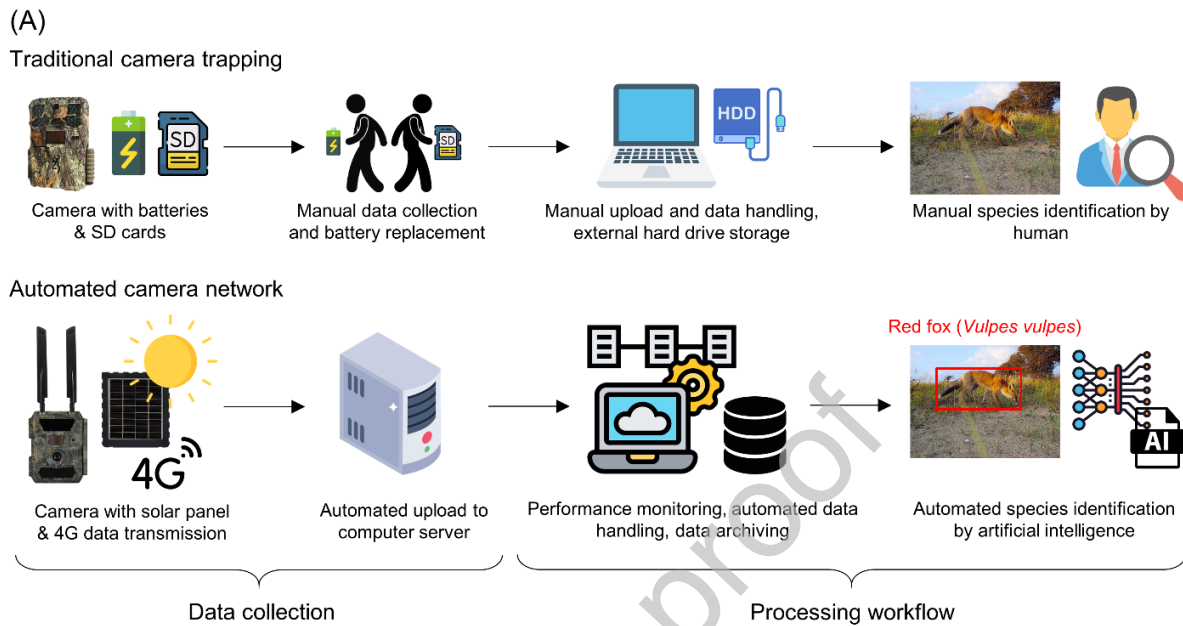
(A)

Traditional camera trapping

SD

Camera with batteries & SD cards

SD

Manual data collection and battery replacement

HDD

Manual upload and data handling, external hard drive storage

Manual species identification by human

Automated camera network

4G

Camera with solar panel & 4G data transmission

Automated upload to computer server

Performance monitoring, automated data handling, data archiving

Red fox (*Vulpes vulpes*)

AI

Automated species identification by artificial intelligence

Data collection

Processing workflow

proof